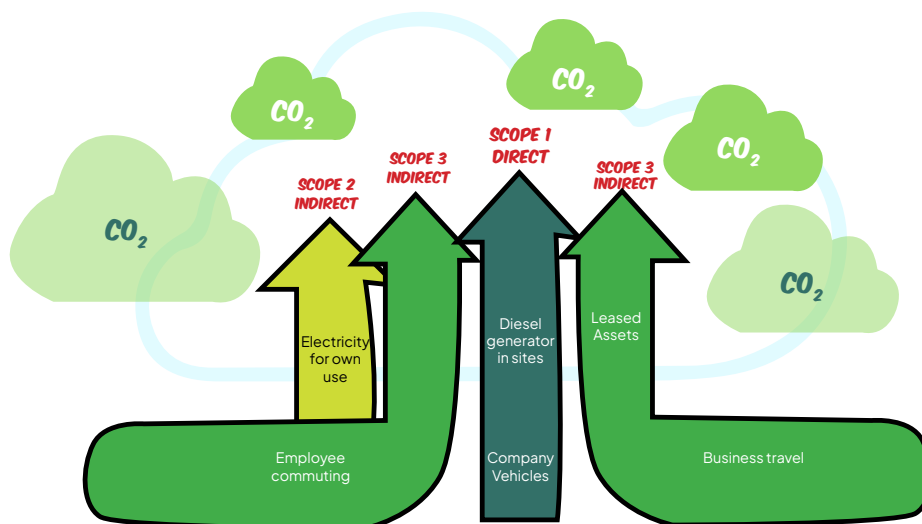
$CO_2$

$CO_2$

$CO_2$

$CO_2$

$CO_2$

SCOPE 2 INDIRECT

SCOPE 3 INDIRECT

SCOPE 1 DIRECT

SCOPE 3 INDIRECT

Electricity for own use

Diesel generator in sites

Leased Assets

Employee commuting

Company Vehicles

Business travel